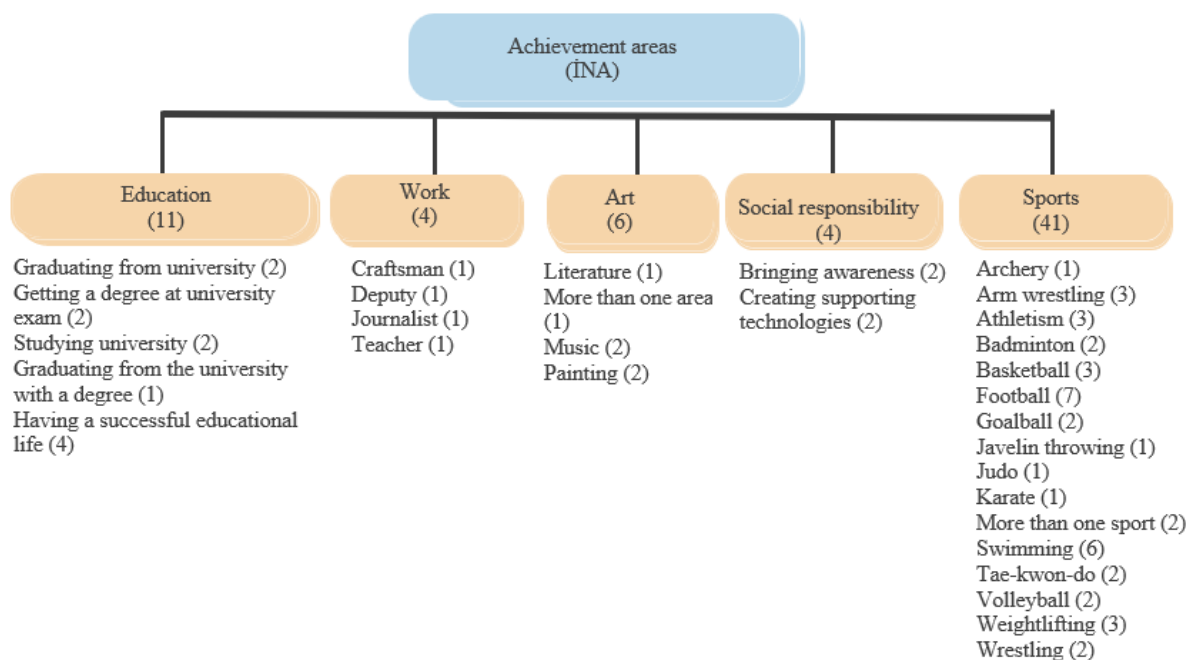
Achievement areas
(İNA)

Education
(11)

Graduating from university (2)
Getting a degree at university exam (2)
Studying university (2)
Graduating from the university with a degree (1)
Having a successful educational life (4)

Work
(4)

Craftsman (1)
Deputy (1)
Journalist (1)
Teacher (1)

Art
(6)

Literature (1)
More than one area (1)
Music (2)
Painting (2)

Social responsibility
(4)

Bringing awareness (2)
Creating supporting technologies (2)

Sports
(41)

Archery (1)
Arm wrestling (3)
Athletism (3)
Badminton (2)
Basketball (3)
Football (7)
Goalball (2)
Javelin throwing (1)
Judo (1)
Karate (1)
More than one sport (2)
Swimming (6)
Tae-kwon-do (2)
Volleyball (2)
Weightlifting (3)
Wrestling (2)